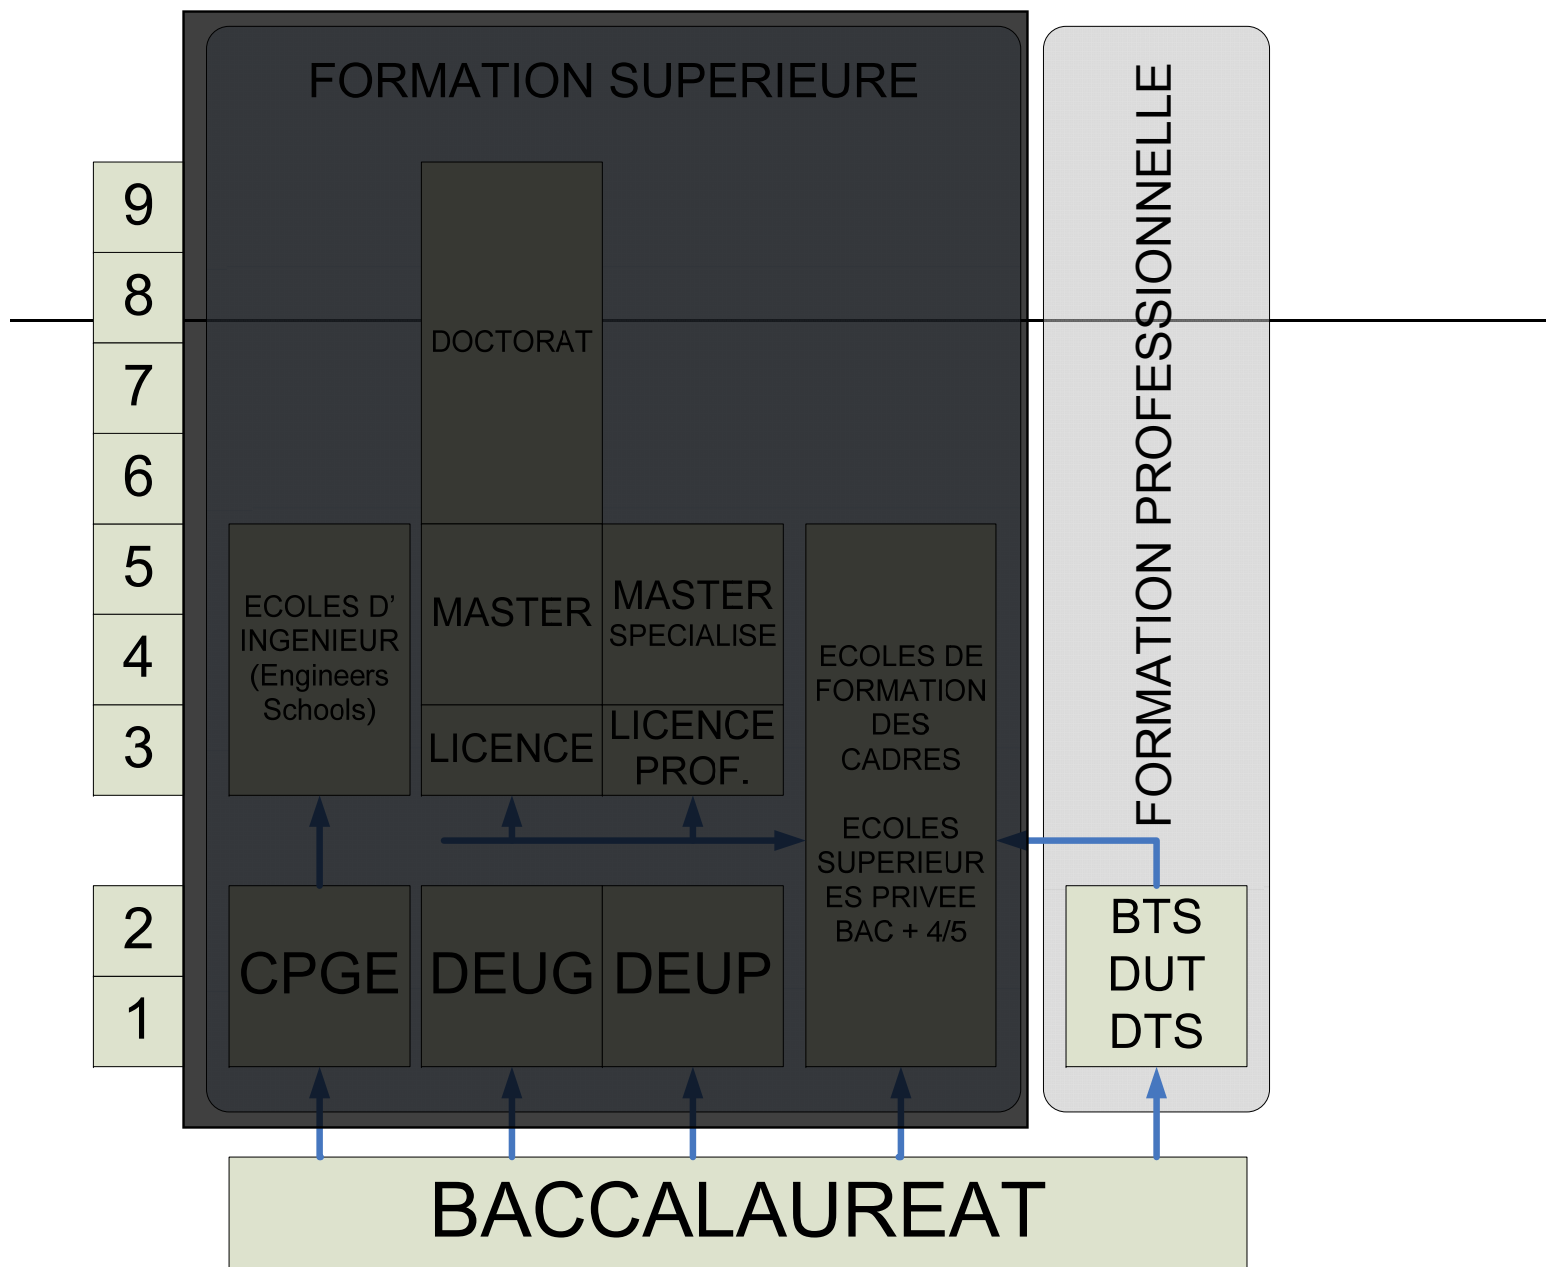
FORMATION SUPERIEURE

FORMATION PROFESSIONNELLE

9
8
7
6
5
4
3
2
1

DOCTORAT

ECOLES D' INGENIEUR (Engineers Schools)

MASTER

MASTER SPECIALISE

LICENCE

LICENCE PROF.

ECOLES DE FORMATION DES CADRES

ECOLES SUPERIEURES PRIVEE BAC + 4/5

CPGE

DEUG

DEUP

BTS
DUT
DTS

BACCALAUREAT